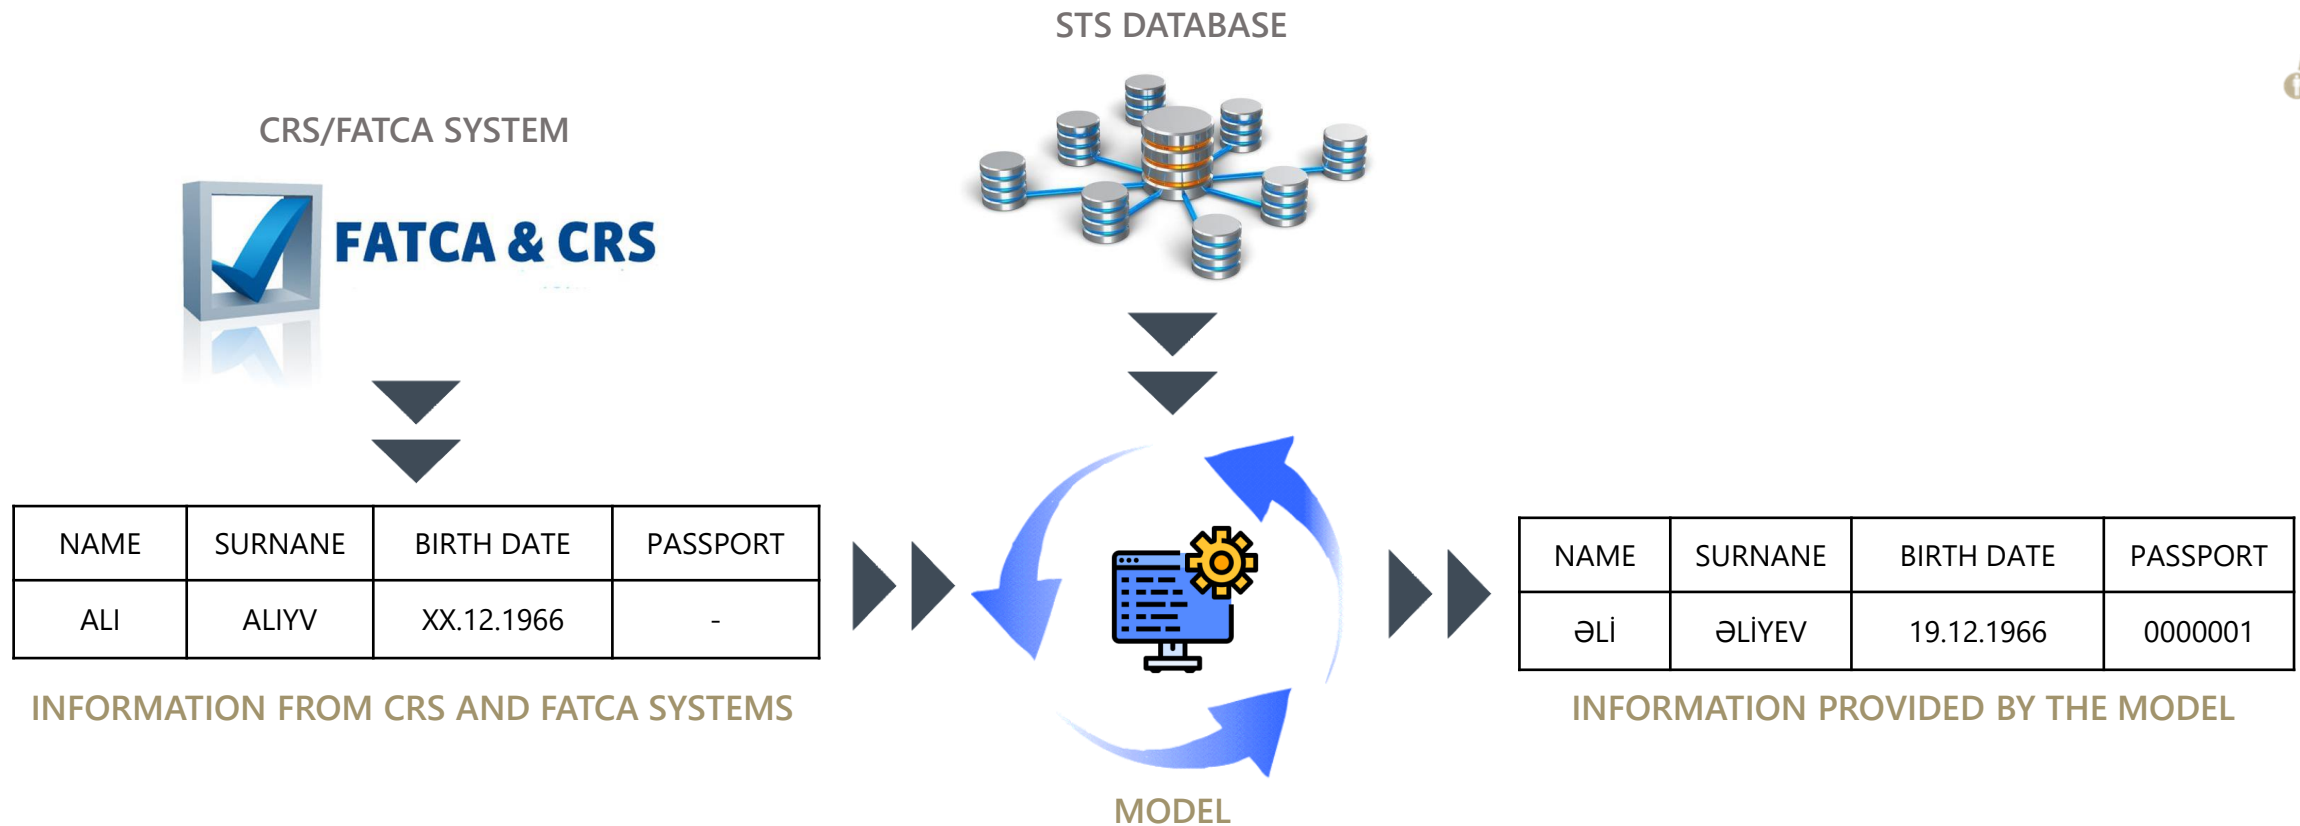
STS DATABASE

CRS/FATCA SYSTEM

FATCA & CRS

| NAME | SURNANE | BIRTH DATE | PASSPORT |
|---|---|---|---|
| ALI | ALIYV | XX.12.1966 | - |

INFORMATION FROM CRS AND FATCA SYSTEMS

MODEL

| NAME | SURNANE | BIRTH DATE | PASSPORT |
|---|---|---|---|
| ƏLİ | ƏLİYEV | 19.12.1966 | 0000001 |

INFORMATION PROVIDED BY THE MODEL